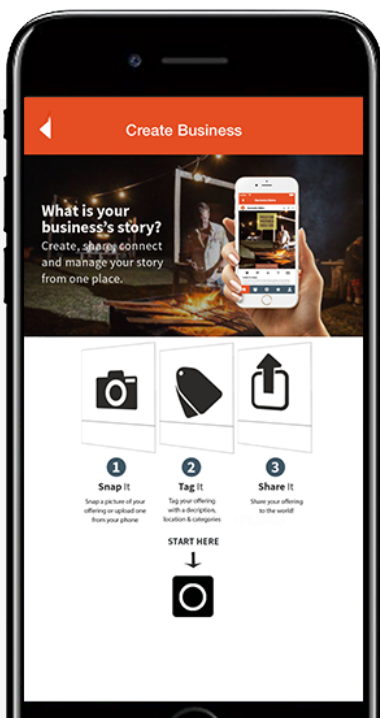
Create Business

What is your business's story?
Create, share, connect and manage your story from one place.

1
Snap It
Snap a picture of your offering or upload one from your phone

2
Tag It
Tag your offering with a discription, location & categories

3
Share It
Share your offering to the world!

START HERE
↓